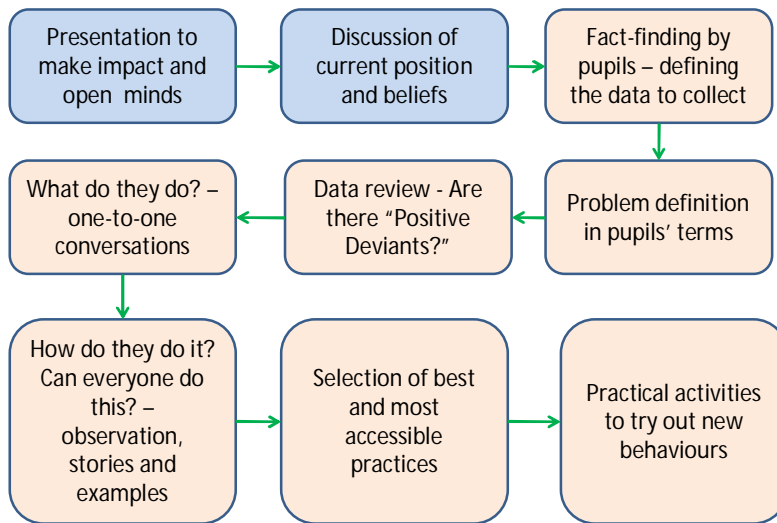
Presentation to make impact and open minds

Discussion of current position and beliefs

Fact-finding by pupils – defining the data to collect

Problem definition in pupils' terms

Data review - Are there "Positive Deviants?"

What do they do? – one-to-one conversations

How do they do it? Can everyone do this? – observation, stories and examples

Selection of best and most accessible practices

Practical activities to try out new behaviours